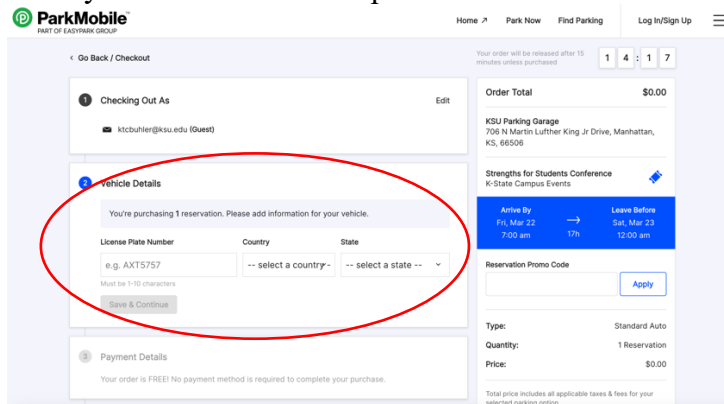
ParkMobile
PART OF EASYPARK GROUP

Home ↗ Park Now Find Parking Log In/Sign Up

‹ Go Back / Checkout

Your order will be released after 15 minutes unless purchased
1 4 : 1 7

1 Checking Out As
Edit
ktcbuhler@ksu.edu (Guest)

2 Vehicle Details
You're purchasing 1 reservation. Please add information for your vehicle.
License Plate Number
Country
State
e.g. AXT5757
-- select a country --
-- select a state --
Must be 1-10 characters
Save & Continue

3 Payment Details
Your order is FREE! No payment method is required to complete your purchase.

Order Total $0.00

KSU Parking Garage
706 N Martin Lufther King Jr Drive, Manhattan, KS, 66506

Strengths for Students Conference
K-State Campus Events

Arrive By
Fri, Mar 22
7:00 am
17h
Leave Before
Sat, Mar 23
12:00 am

Reservation Promo Code
Apply

Type: Standard Auto
Quantity: 1 Reservation
Price: $0.00

Total price includes all applicable taxes & fees for your selected parking option.